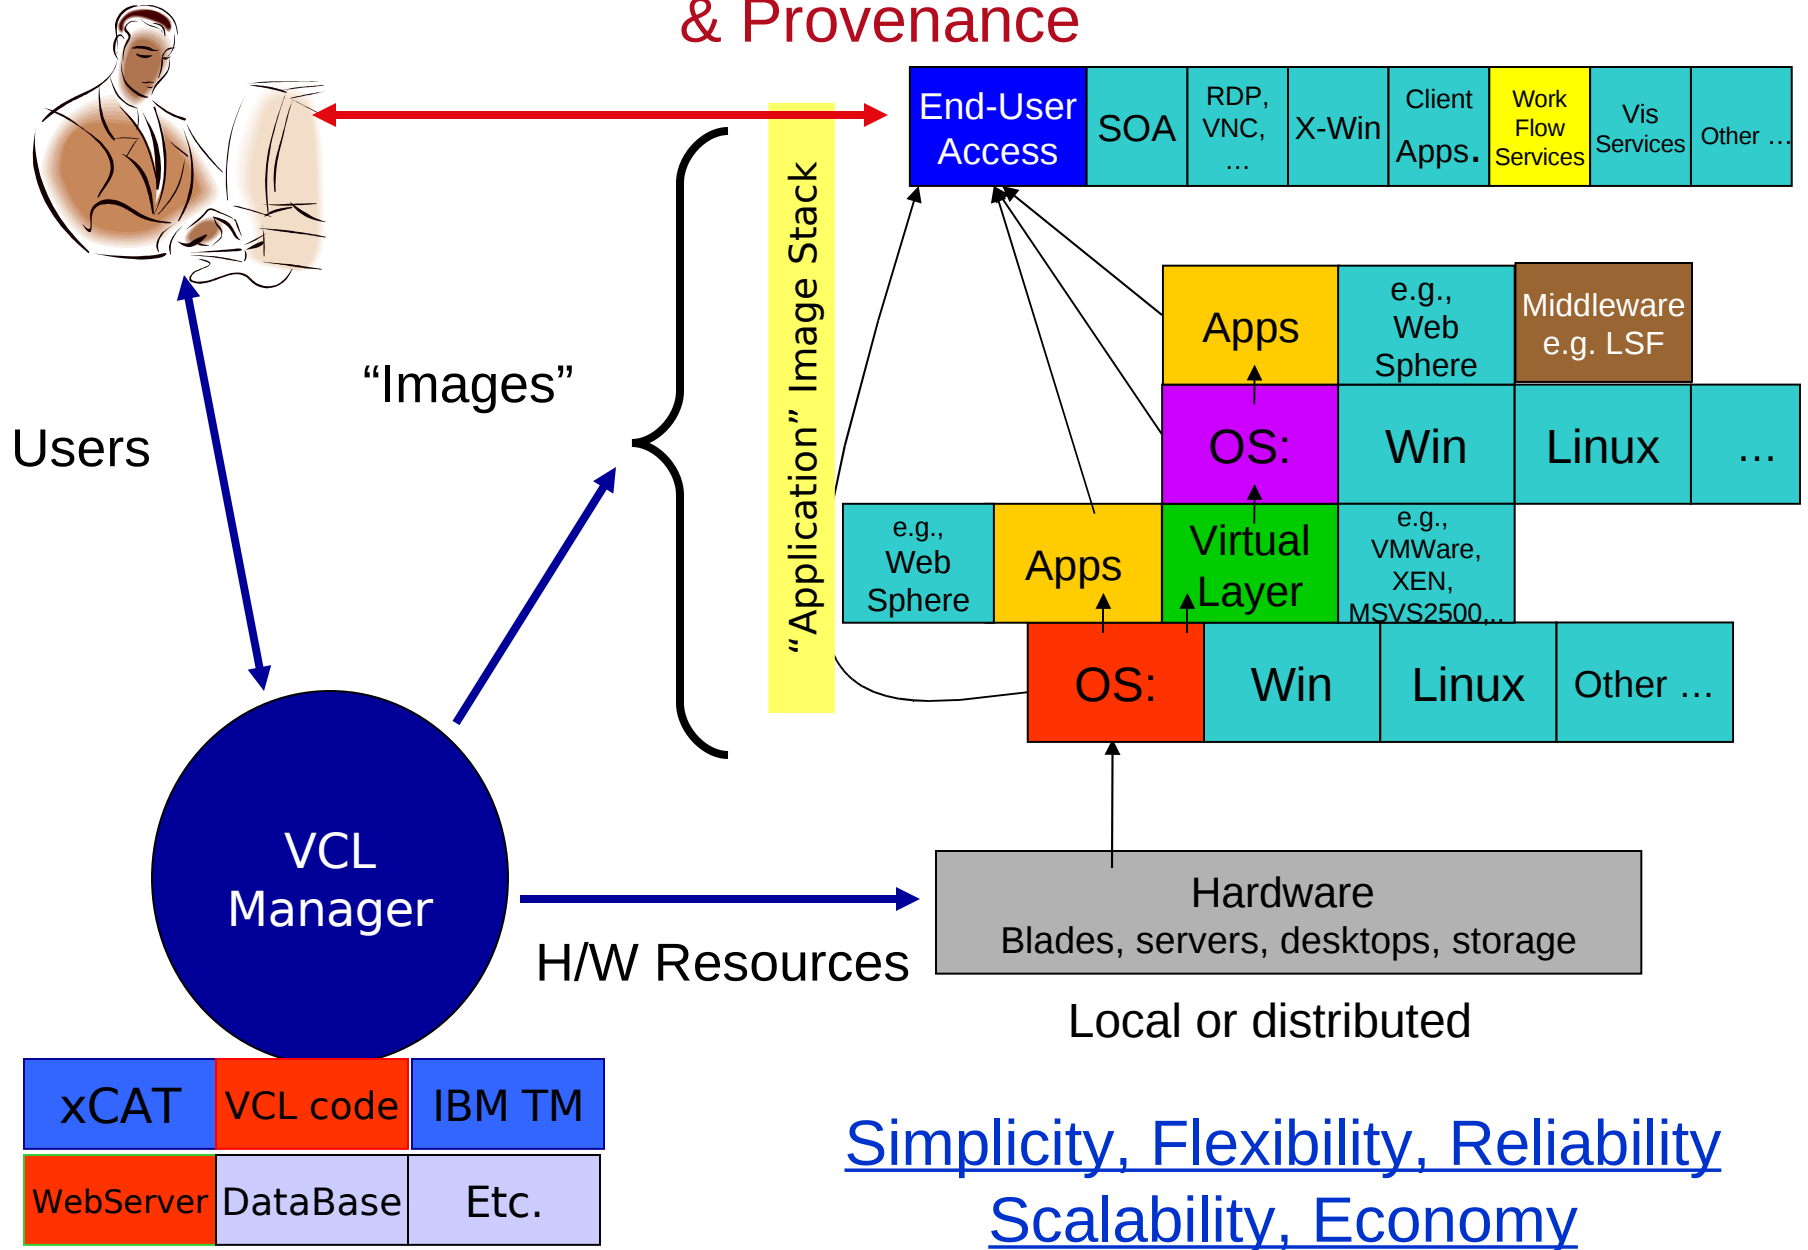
& Provenance

| End-User Access | SOA | RDP, VNC, … | X-Win | Client Apps. | Work Flow Services | Vis Services | Other … |
|---|---|---|---|---|---|---|---|

Users

“Images”

“Application” Image Stack

| Apps | e.g., Web Sphere | Middleware e.g. LSF | |
|---|---|---|---|
| OS: | Win | Linux | … |

| e.g., Web Sphere | Apps | Virtual Layer | e.g., VMWare, XEN, MSVS2500,.. |
|---|---|---|---|

| OS: | Win | Linux | Other … |
|---|---|---|---|

VCL Manager

H/W Resources

Hardware
Blades, servers, desktops, storage

Local or distributed

| xCAT | VCL code | IBM TM |
|---|---|---|
| WebServer | DataBase | Etc. |

Simplicity, Flexibility, Reliability
Scalability, Economy